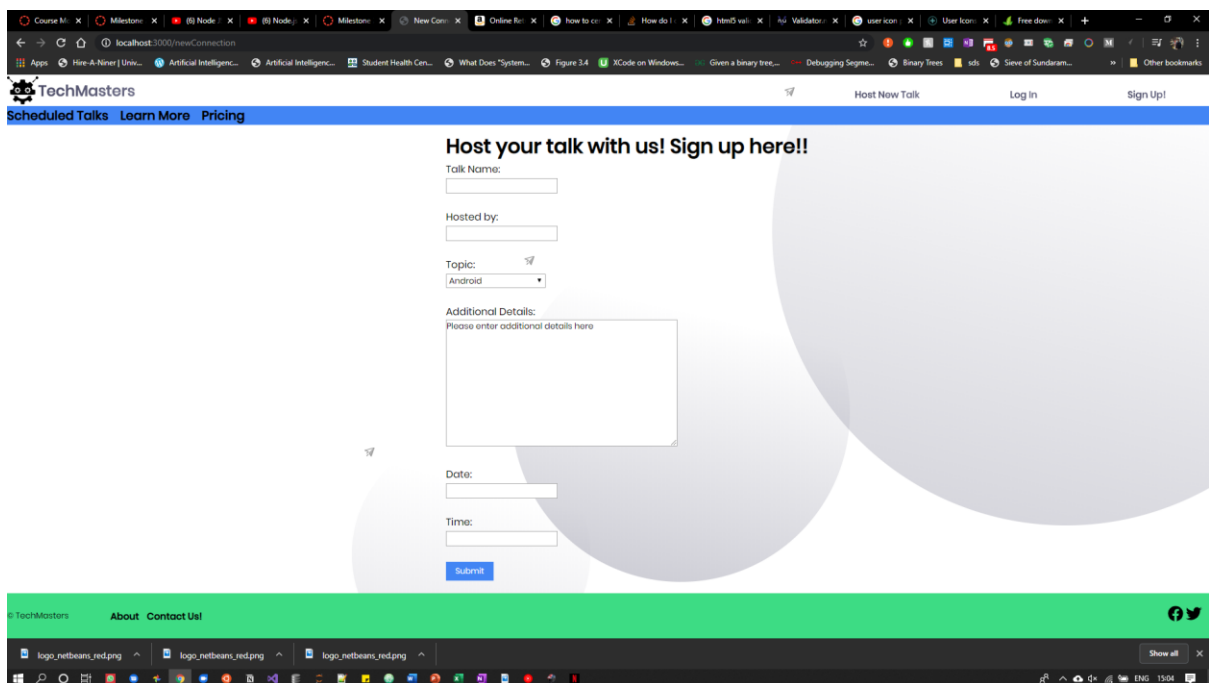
Course M | Milestone | (6) Node | (6) Node | Milestone | New Conn | Online Re | how to cr | How do I | html5 val | Validator | user icon | User Icon | Free down | +

localhost:3000/newConnection

Apps Hire-A-Niner | Univ... Artificial Intelligenc... Artificial Intelligenc... Student Health Cen... What Does "System... Figure 3.4 XCode on Windows... Given a binary tree,... Debugging Segme... Binary Trees sds Sieve of Sundaram... » Other bookmarks

TechMasters

Host New Talk Log In Sign Up!

Scheduled Talks Learn More Pricing

Host your talk with us! Sign up here!!

Talk Name:

Hosted by:

Topic:

Android

Additional Details:

Please enter additional details here

Date:

Time:

Submit

© TechMasters About Contact Us!

logo_netbeans_red.png logo_netbeans_red.png logo_netbeans_red.png Show all

ENG 15:04